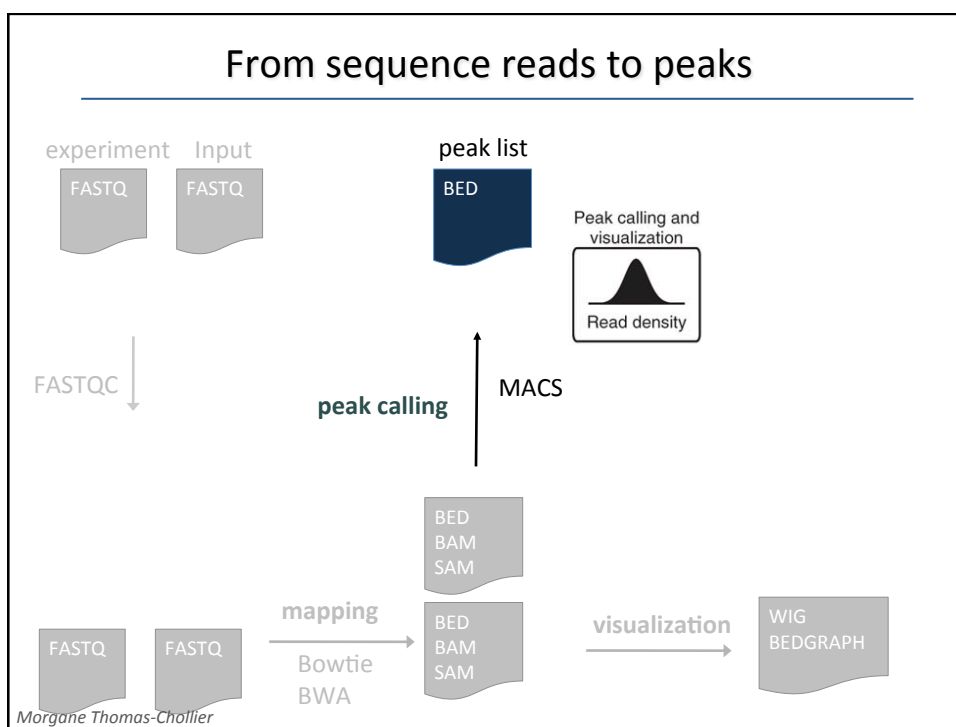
From sequence reads to peaks

experiment Input

FASTQ FASTQ

peak list

BED

Peak calling and visualization

Read density

FASTQC

MACS

peak calling

BED
BAM
SAM

mapping

FASTQ FASTQ

Bowtie
BWA

BED
BAM
SAM

visualization

WIG
BEDGRAPH

Morgane Thomas-Chollier